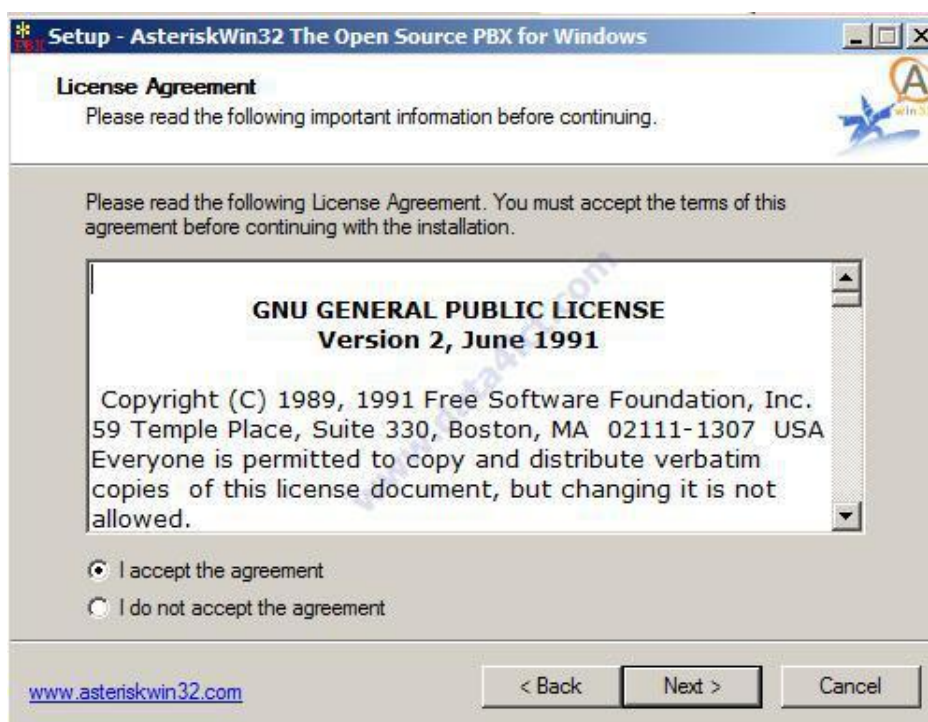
Setup - AsteriskWin32 The Open Source PBX for Windows

License Agreement
Please read the following important information before continuing.

Please read the following License Agreement. You must accept the terms of this agreement before continuing with the installation.

GNU GENERAL PUBLIC LICENSE
Version 2, June 1991

Copyright (C) 1989, 1991 Free Software Foundation, Inc. 59 Temple Place, Suite 330, Boston, MA 02111-1307 USA Everyone is permitted to copy and distribute verbatim copies of this license document, but changing it is not allowed.

I accept the agreement
I do not accept the agreement

www.asteriskwin32.com

< Back
Next >
Cancel